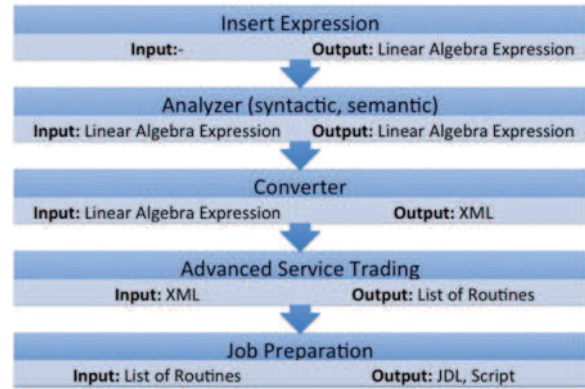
Insert Expression

Input:- Output: Linear Algebra Expression

Analyzer (syntactic, semantic)

Input: Linear Algebra Expression Output: Linear Algebra Expression

Converter

Input: Linear Algebra Expression Output: XML

Advanced Service Trading

Input: XML Output: List of Routines

Job Preparation

Input: List of Routines Output: JDL, Script